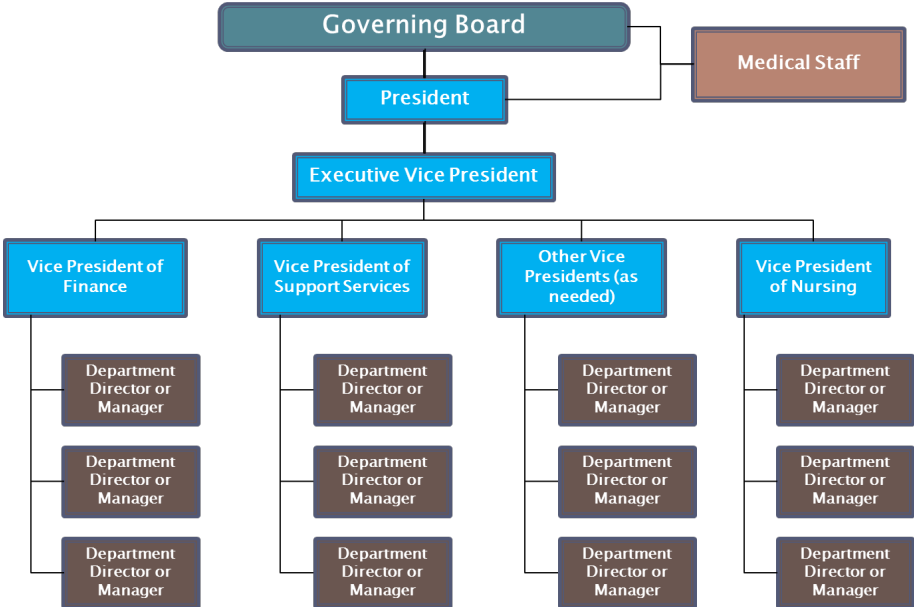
Governing Board

Medical Staff

President

Executive Vice President

Vice President of Finance

Department Director or Manager

Department Director or Manager

Department Director or Manager

Vice President of Support Services

Department Director or Manager

Department Director or Manager

Department Director or Manager

Other Vice Presidents (as needed)

Department Director or Manager

Department Director or Manager

Department Director or Manager

Vice President of Nursing

Department Director or Manager

Department Director or Manager

Department Director or Manager